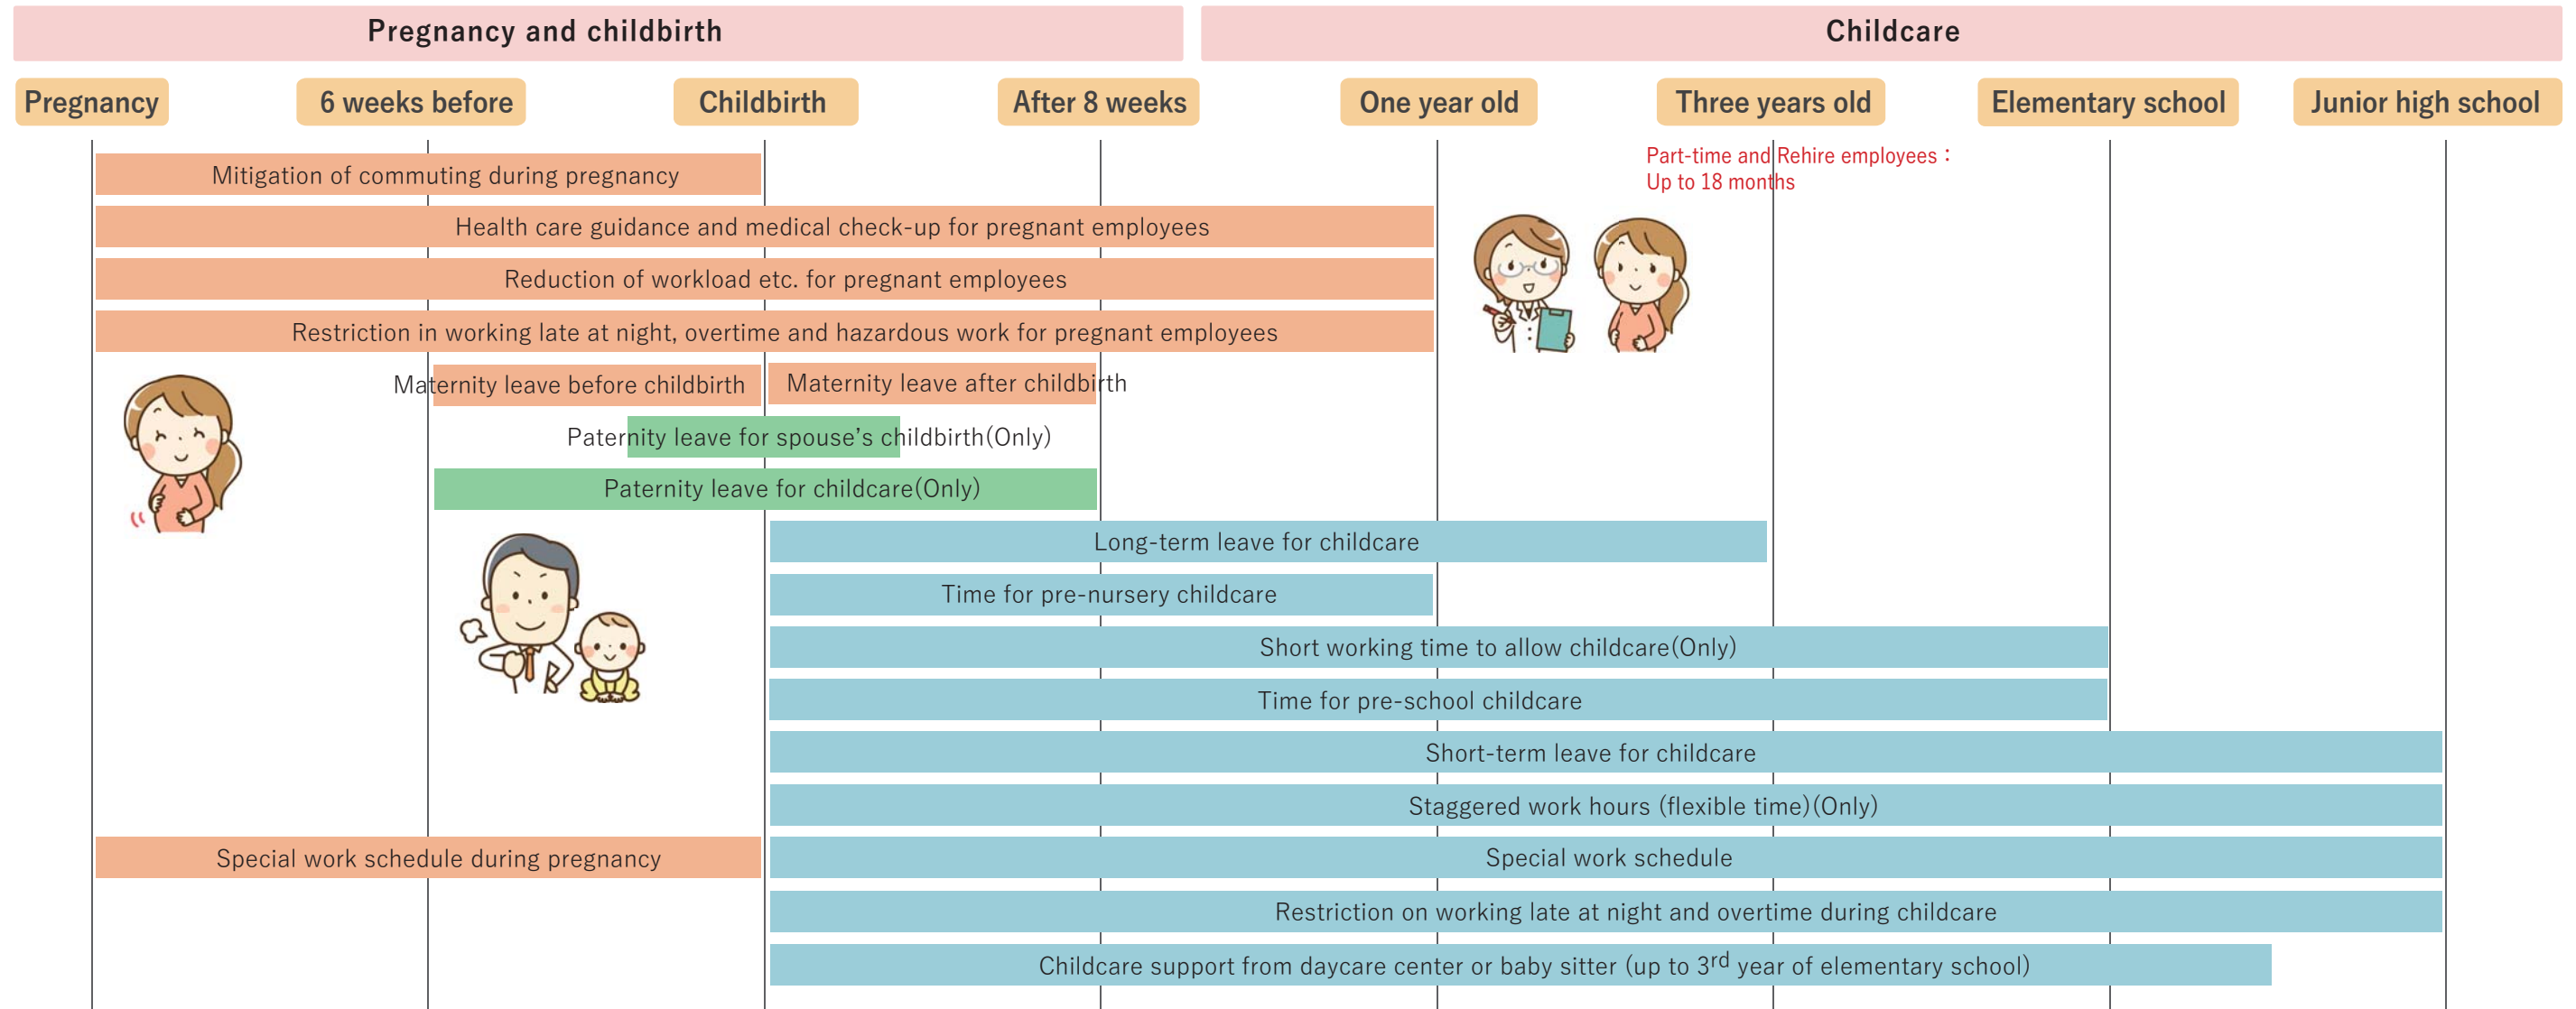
Pregnancy and childbirth

Childcare

Pregnancy

6 weeks before

Childbirth

After 8 weeks

One year old

Three years old

Elementary school

Junior high school

Part-time and Rehire employees：
Up to 18 months

Mitigation of commuting during pregnancy

Health care guidance and medical check-up for pregnant employees

Reduction of workload etc. for pregnant employees

Restriction in working late at night, overtime and hazardous work for pregnant employees

Maternity leave before childbirth

Maternity leave after childbirth

Paternity leave for spouse’s childbirth(Only)

Paternity leave for childcare(Only)

Long-term leave for childcare

Time for pre-nursery childcare

Short working time to allow childcare(Only)

Time for pre-school childcare

Short-term leave for childcare

Staggered work hours (flexible time)(Only)

Special work schedule during pregnancy

Special work schedule

Restriction on working late at night and overtime during childcare

Childcare support from daycare center or baby sitter (up to 3$^{rd}$ year of elementary school)